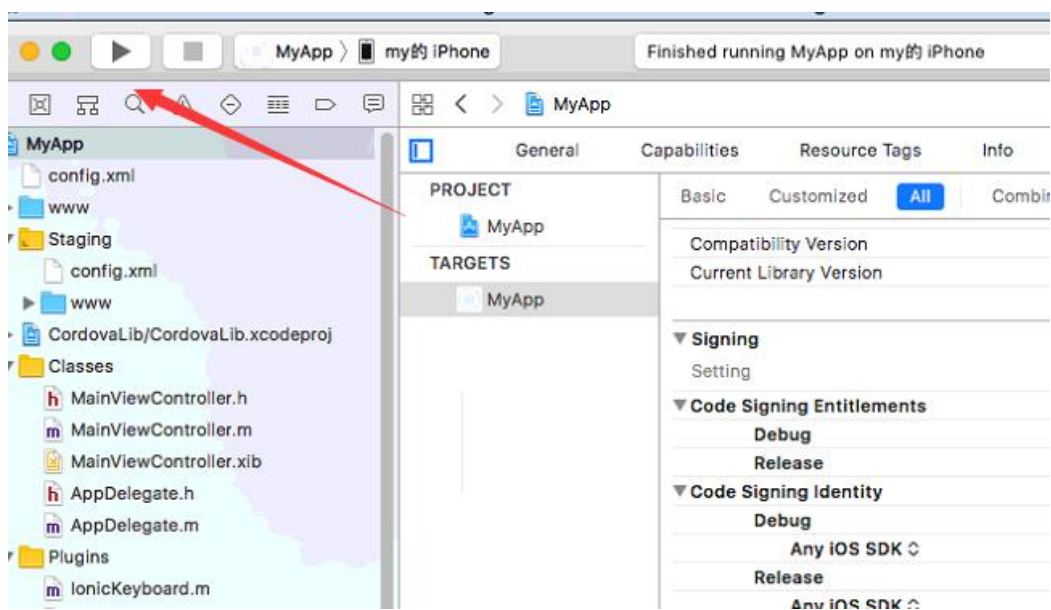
MyApp 〉 my的 iPhone

Finished running MyApp on my的 iPhone

MyApp

MyApp

config.xml

www

Staging

config.xml

www

CordovaLib/CordovaLib.xcodeproj

Classes

h MainViewController.h

m MainViewController.m

MainViewController.xib

h AppDelegate.h

m AppDelegate.m

Plugins

m IonicKeyboard.m

General

Capabilities

Resource Tags

Info

PROJECT

MyApp

TARGETS

MyApp

Basic

Customized

All

Combin

Compatibility Version

Current Library Version

▼Signing

Setting

▼Code Signing Entitlements

Debug

Release

▼Code Signing Identity

Debug

Any iOS SDK ◊

Release

Any iOS SDK ◊